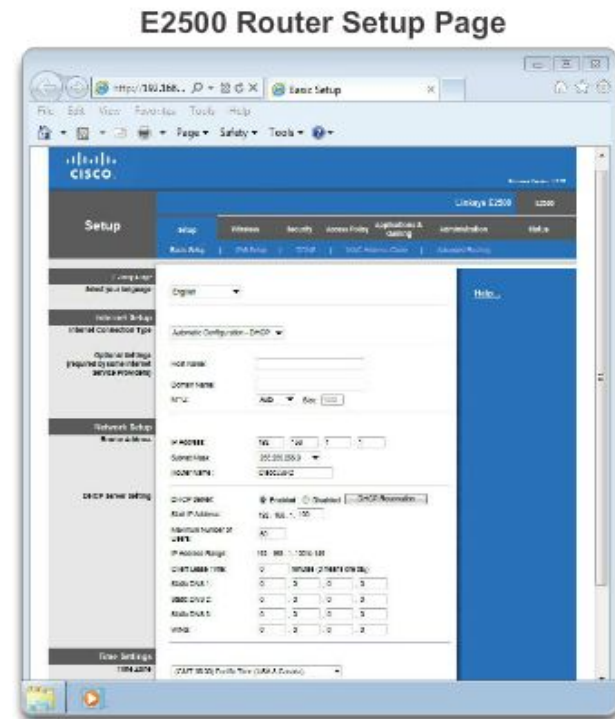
E2500 Router Setup Page

http://192.168.. Basic Setup

File Edit View Favorites Tools Help

Page Safety Tools

cisco

Setup

Linksys E2500 E2500

Setup Wireless Security Access Policy Applications & Gaming Administration Status

Basic Setup | IPv6 Setup | DDNS | MAC Address Clone | Advanced Routing

Language
Select your language English

Internet Setup
Internet Connection Type Automatic Configuration - DHCP

Optional Settings (required by some internet service providers)
Host Name:
Domain Name:
MTU: Auto Size: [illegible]

Help...

Network Setup
Router Address
IP Address: 192 . 168 . 1 . 1
Subnet Mask: 255.255.255.0
Router Name: CiscoXXXXX

DHCP Server Setting
DHCP Server: Enabled Disabled DHCP Reservation
Start IP Address: 192.168.1. 100
Maximum Number of Users: 50
IP Address Range: 192.168.1.100 to 149
Client Lease Time: 0 minutes (0 means one day)
Static DNS 1: 0 . 0 . 0 . 0
Static DNS 2: 0 . 0 . 0 . 0
Static DNS 3: 0 . 0 . 0 . 0
WINS: 0 . 0 . 0 . 0

Time Settings
Time Zone (GMT-08:00) Pacific Time (USA & Canada)